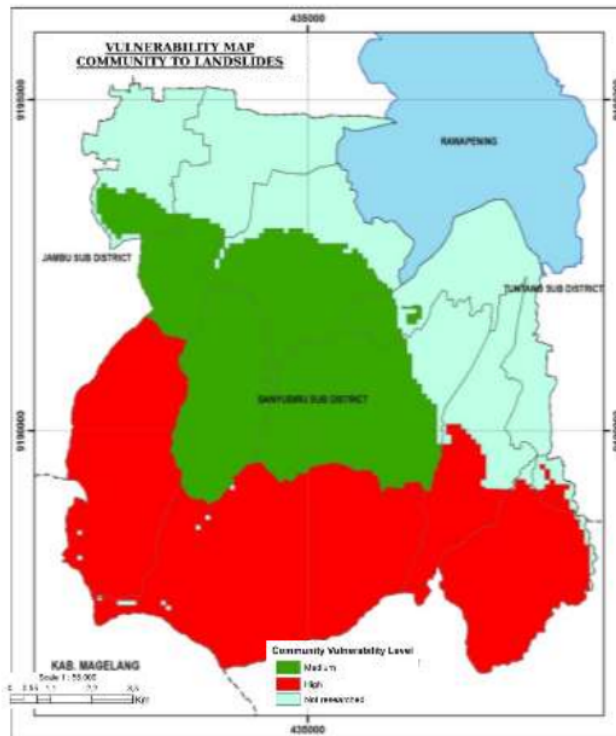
435000

VULNERABILITY MAP
COMMUNITY TO LANDSLIDES

9190000

RAWAPENING

JAMBU SUB DISTRICT

TUNTANG SUB DISTRICT

SANYUBIRU SUB DISTRICT

9195000

KAB. MAGELANG
Scale 1 : 55.000
0 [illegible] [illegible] 2.2 3.3 Km

Community Vulnerability Level
Medium
High
Not researched

435000